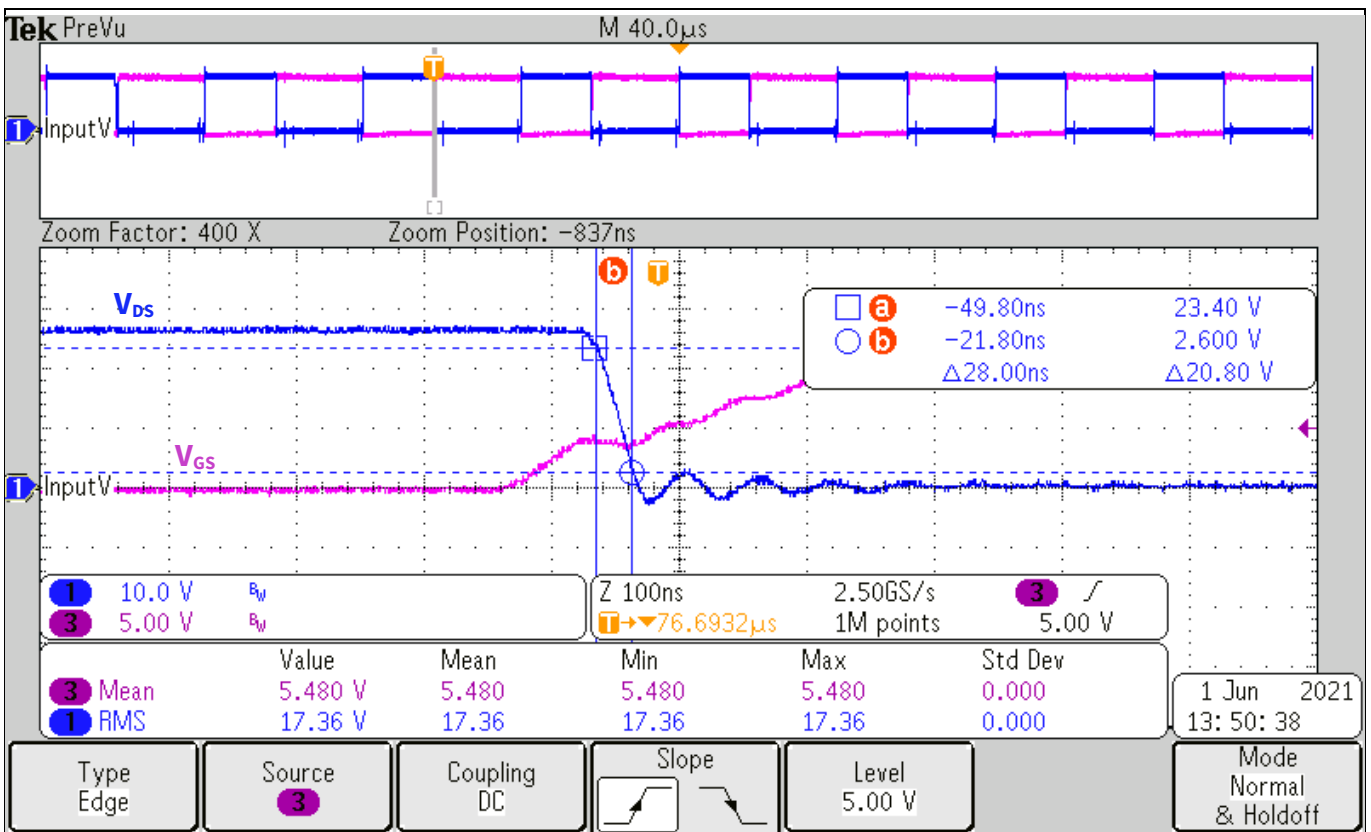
Tek PreVu

M 40.0µs

T

1 InputV

Zoom Factor: 400 X

Zoom Position: -837ns

b T

$V_{DS}$

a -49.80ns 23.40 V
b -21.80ns 2.600 V
Δ28.00ns Δ20.80 V

$V_{GS}$

1 InputV

1 10.0 V $B_W$
3 5.00 V $B_W$

Z 100ns 2.50GS/s 3
T→▼76.6932µs 1M points 5.00 V

| | Value | Mean | Min | Max | Std Dev |
|---|---|---|---|---|---|
| 3 Mean | 5.480 V | 5.480 | 5.480 | 5.480 | 0.000 |
| 1 RMS | 17.36 V | 17.36 | 17.36 | 17.36 | 0.000 |

1 Jun 2021
13: 50: 38

Type Edge

Source 3

Coupling DC

Slope

Level 5.00 V

Mode Normal & Holdoff